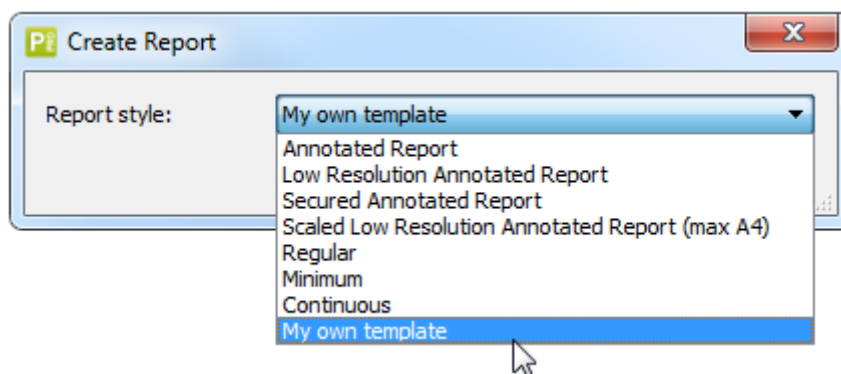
Pi Create Report

Report style: My own template

Annotated Report
Low Resolution Annotated Report
Secured Annotated Report
Scaled Low Resolution Annotated Report (max A4)
Regular
Minimum
Continuous
My own template